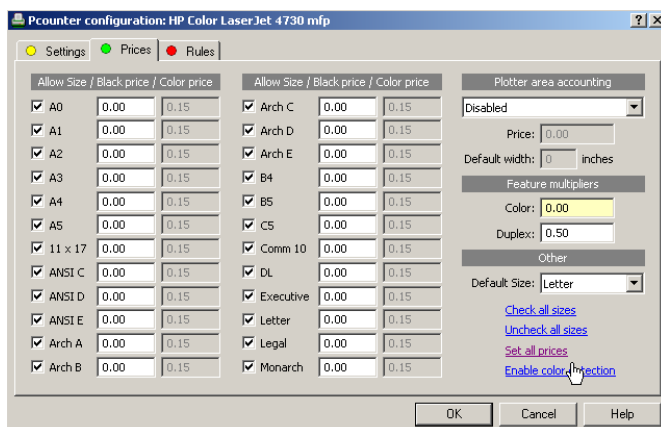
Pcounter configuration: HP Color LaserJet 4730 mfp

? X

Settings | Prices | Rules

| Allow Size / Black price / Color price | | |
|---|---|---|
| A0 | 0.00 | 0.15 |
| A1 | 0.00 | 0.15 |
| A2 | 0.00 | 0.15 |
| A3 | 0.00 | 0.15 |
| A4 | 0.00 | 0.15 |
| A5 | 0.00 | 0.15 |
| 11 x 17 | 0.00 | 0.15 |
| ANSI C | 0.00 | 0.15 |
| ANSI D | 0.00 | 0.15 |
| ANSI E | 0.00 | 0.15 |
| Arch A | 0.00 | 0.15 |
| Arch B | 0.00 | 0.15 |

| Allow Size / Black price / Color price | | |
|---|---|---|
| Arch C | 0.00 | 0.15 |
| Arch D | 0.00 | 0.15 |
| Arch E | 0.00 | 0.15 |
| B4 | 0.00 | 0.15 |
| B5 | 0.00 | 0.15 |
| C5 | 0.00 | 0.15 |
| Comm 10 | 0.00 | 0.15 |
| DL | 0.00 | 0.15 |
| Executive | 0.00 | 0.15 |
| Letter | 0.00 | 0.15 |
| Legal | 0.00 | 0.15 |
| Monarch | 0.00 | 0.15 |

Plotter area accounting
Disabled
Price: 0.00
Default width: 0 inches

Feature multipliers
Color: 0.00
Duplex: 0.50

Other
Default Size: Letter

Check all sizes
Uncheck all sizes
Set all prices
Enable color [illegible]tection

OK Cancel Help